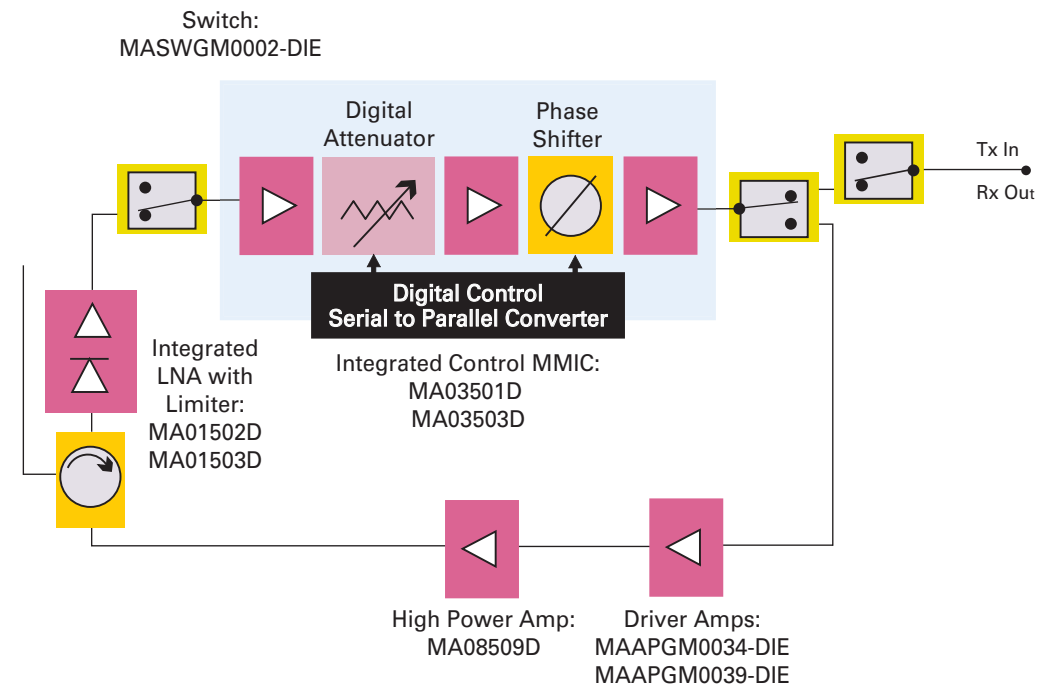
Switch:
MASWGM0002-DIE

Digital Attenuator

Phase Shifter

Tx In

Rx Out

Digital Control
Serial to Parallel Converter

Integrated LNA with Limiter:
MA01502D
MA01503D

Integrated Control MMIC:
MA03501D
MA03503D

High Power Amp:
MA08509D

Driver Amps:
MAAPGM0034-DIE
MAAPGM0039-DIE